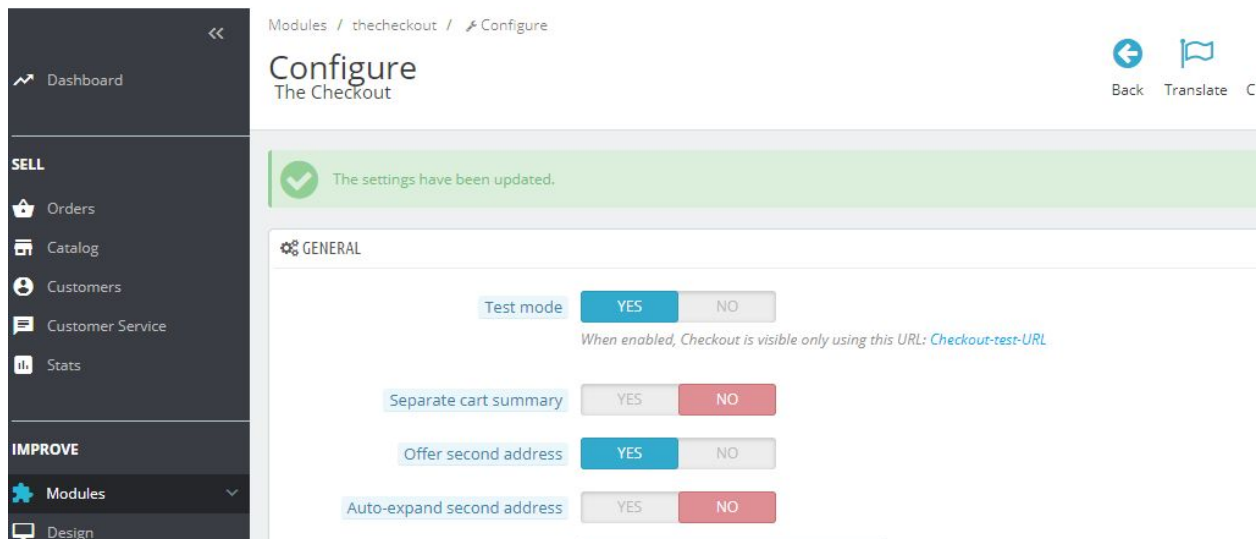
«

Dashboard

SELL

Orders

Catalog

Customers

Customer Service

Stats

IMPROVE

Modules

Design

Modules / thecheckout / Configure

Configure
The Checkout

Back Translate C

The settings have been updated.

GENERAL

Test mode YES NO

When enabled, Checkout is visible only using this URL: Checkout-test-URL

Separate cart summary YES NO

Offer second address YES NO

Auto-expand second address YES NO